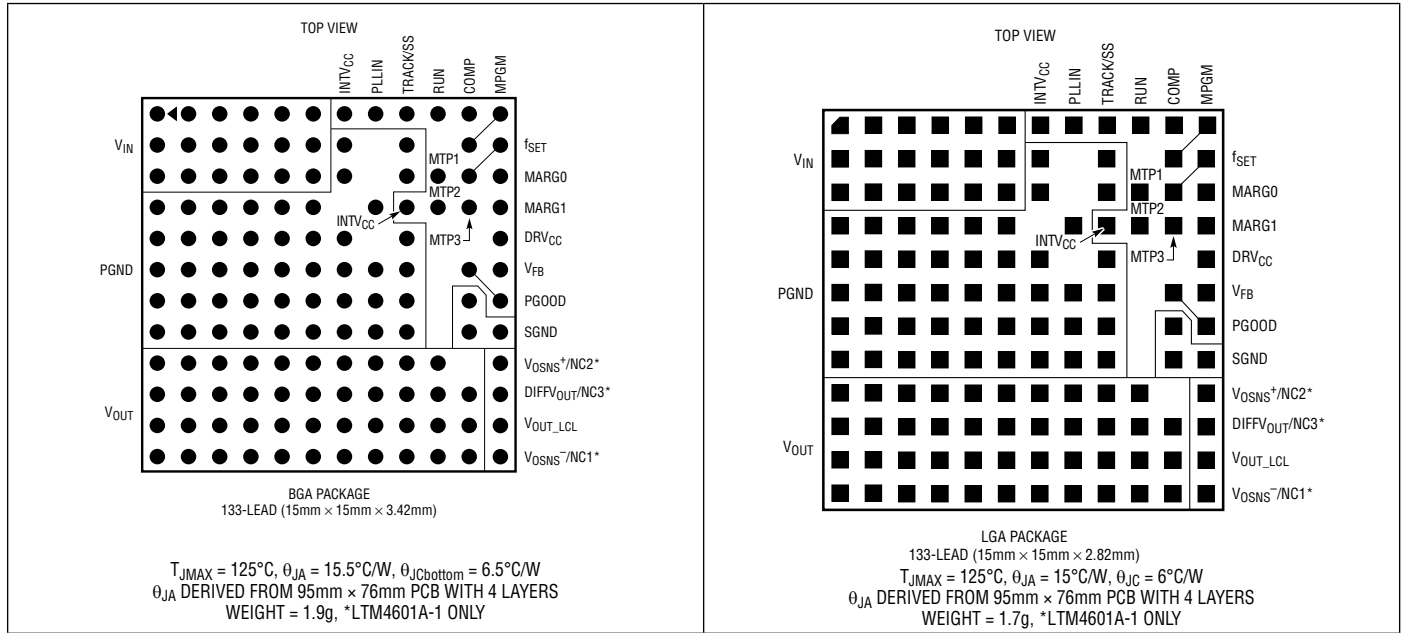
TOP VIEW

$INTV_{CC}$ PLLIN TRACK/SS RUN COMP MPGM

$V_{IN}$

$f_{SET}$

MTP1

MARG0

MTP2

$INTV_{CC}$

MARG1

MTP3

$DRV_{CC}$

PGND

$V_{FB}$

PGOOD

SGND

$V_{OSNS}^{+}$/NC2*

$DIFFV_{OUT}$/NC3*

$V_{OUT}$

$V_{OUT\_LCL}$

$V_{OSNS}^{-}$/NC1*

BGA PACKAGE
133-LEAD (15mm × 15mm × 3.42mm)

$T_{JMAX}$ = 125°C, $\theta_{JA}$ = 15.5°C/W, $\theta_{JCbottom}$ = 6.5°C/W
$\theta_{JA}$ DERIVED FROM 95mm × 76mm PCB WITH 4 LAYERS
WEIGHT = 1.9g, *LTM4601A-1 ONLY

TOP VIEW

$INTV_{CC}$ PLLIN TRACK/SS RUN COMP MPGM

$V_{IN}$

$f_{SET}$

MTP1

MARG0

MTP2

$INTV_{CC}$

MARG1

MTP3

$DRV_{CC}$

PGND

$V_{FB}$

PGOOD

SGND

$V_{OSNS}^{+}$/NC2*

$DIFFV_{OUT}$/NC3*

$V_{OUT}$

$V_{OUT\_LCL}$

$V_{OSNS}^{-}$/NC1*

LGA PACKAGE
133-LEAD (15mm × 15mm × 2.82mm)
$T_{JMAX}$ = 125°C, $\theta_{JA}$ = 15°C/W, $\theta_{JC}$ = 6°C/W
$\theta_{JA}$ DERIVED FROM 95mm × 76mm PCB WITH 4 LAYERS
WEIGHT = 1.7g, *LTM4601A-1 ONLY